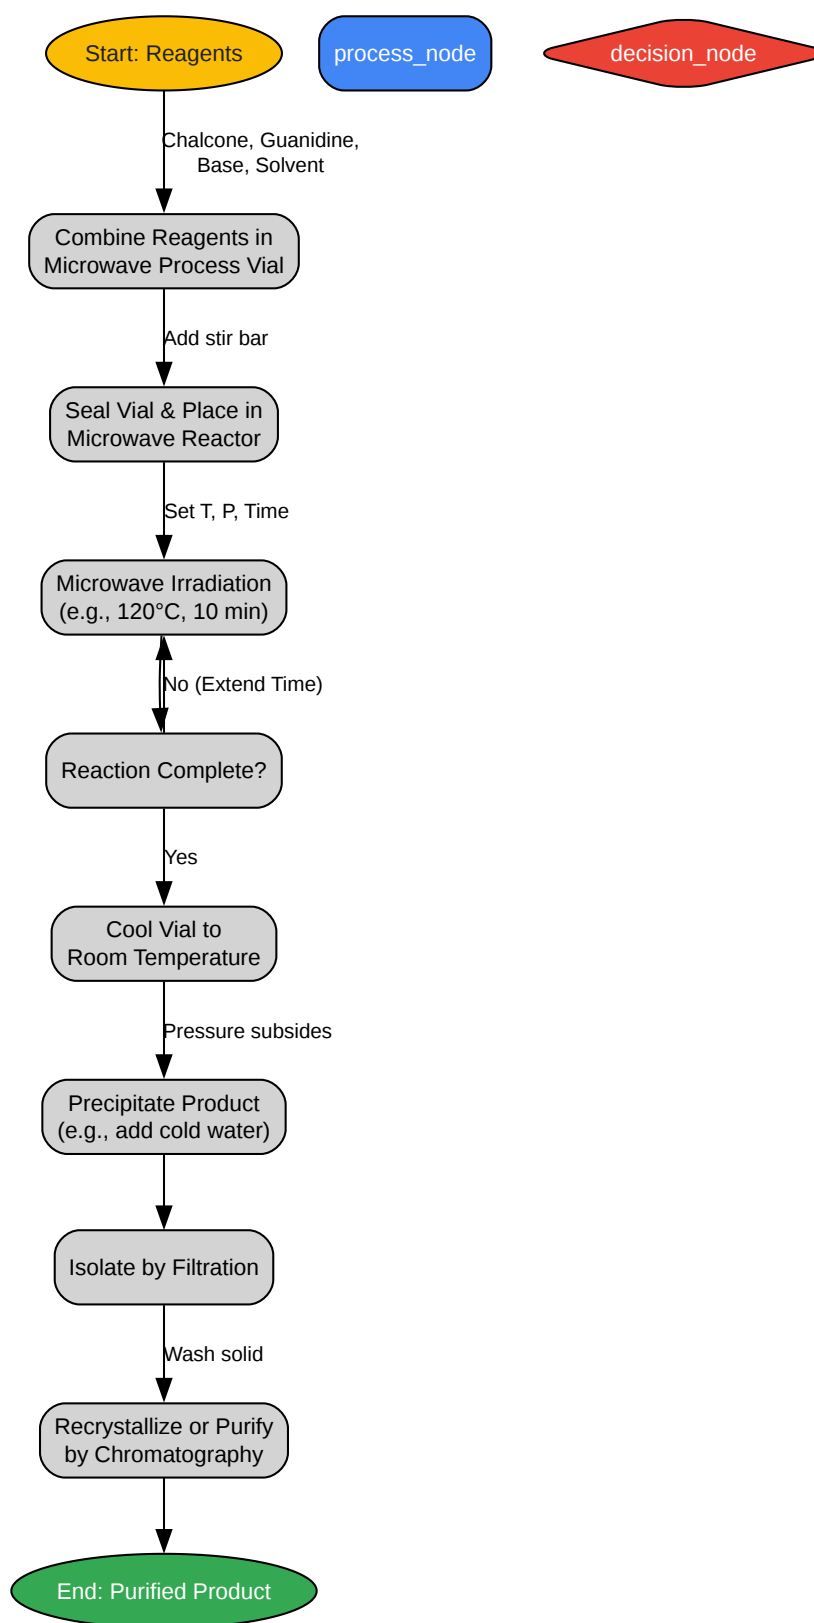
Start: Reagents

process_node

decision_node

Chalcone, Guanidine, Base, Solvent

Combine Reagents in Microwave Process Vial

Add stir bar

Seal Vial & Place in Microwave Reactor

Set T, P, Time

Microwave Irradiation (e.g., 120°C, 10 min)

No (Extend Time)

Reaction Complete?

Yes

Cool Vial to Room Temperature

Pressure subsides

Precipitate Product (e.g., add cold water)

Isolate by Filtration

Wash solid

Recrystallize or Purify by Chromatography

End: Purified Product